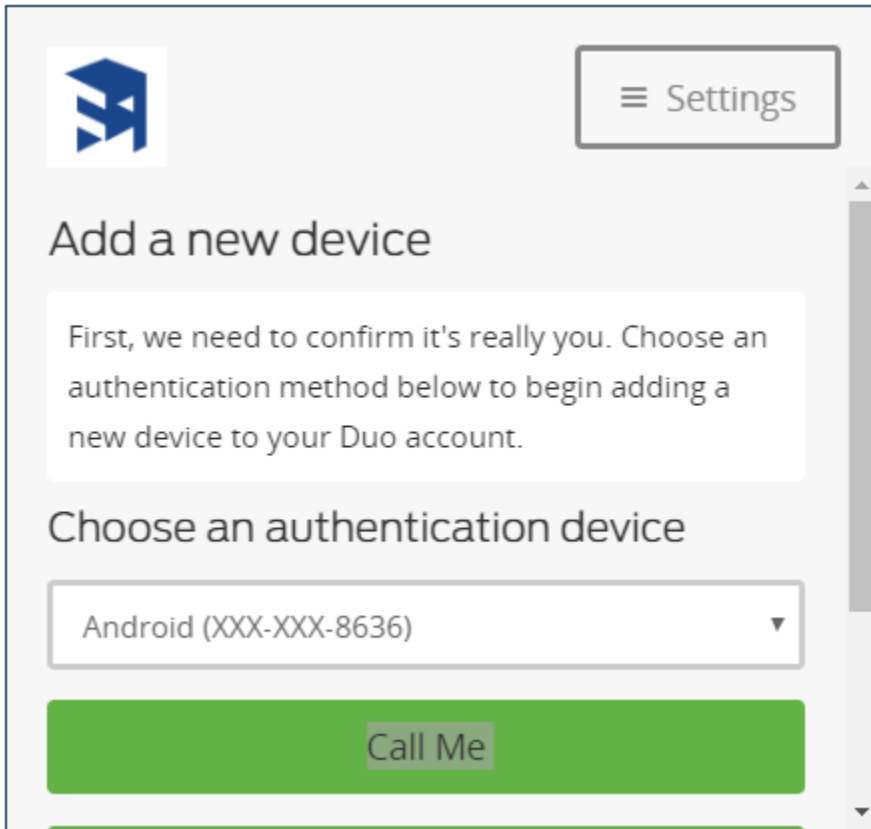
≡ Settings

Add a new device

First, we need to confirm it's really you. Choose an authentication method below to begin adding a new device to your Duo account.

Choose an authentication device

Android (XXX-XXX-8636)

Call Me